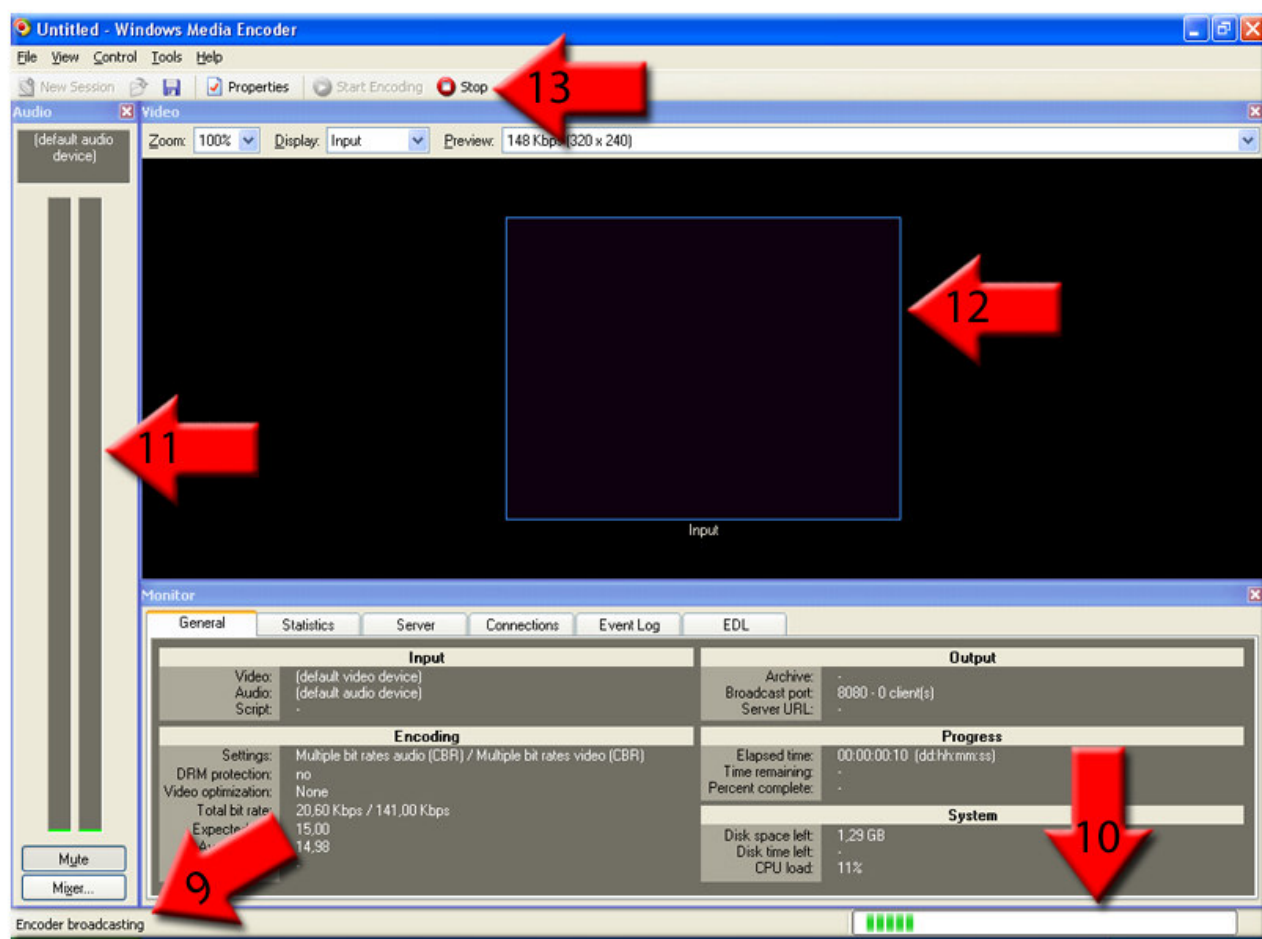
Untitled - Windows Media Encoder

File View Control Tools Help

New Session Properties Start Encoding Stop

13

Audio

(default audio device)

Video

Zoom: 100% Display: Input Preview: 148 Kbps (320 x 240)

12

11

Input

Monitor

General Statistics Server Connections Event Log EDL

Input
Video: (default video device)
Audio: (default audio device)
Script: -

Encoding
Settings: Multiple bit rates audio (CBR) / Multiple bit rates video (CBR)
DRM protection: no
Video optimization: None
Total bit rate: 20,60 Kbps / 141,00 Kbps
Expecte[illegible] 15,00
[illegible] 14,98

Output
Archive: -
Broadcast port: 8080 - 0 client(s)
Server URL: -

Progress
Elapsed time: 00:00:00:10 (dd:hh:mm:ss)
Time remaining: -
Percent complete: -

System
Disk space left: 1,29 GB
Disk time left: -
CPU load: 11%

10

Mute

Mixer...

9

Encoder broadcasting